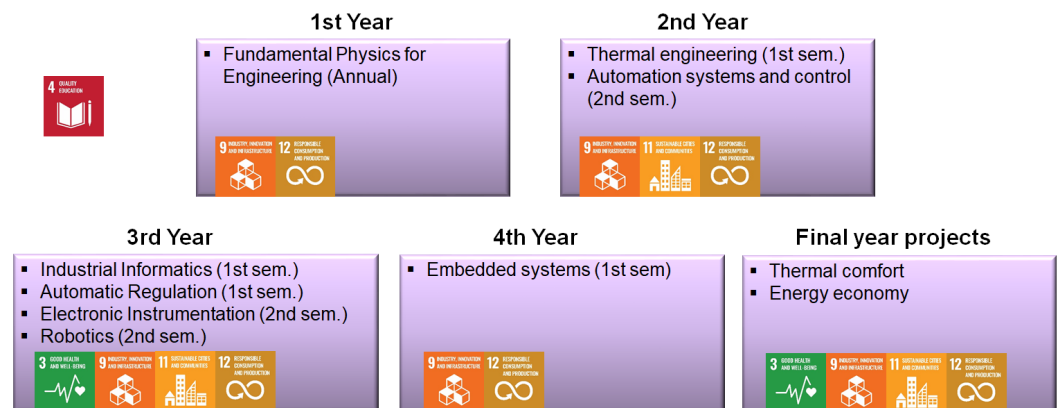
1st Year

▪ Fundamental Physics for Engineering (Annual)

9 INDUSTRY, INNOVATION AND INFRASTRUCTURE
12 RESPONSIBLE CONSUMPTION AND PRODUCTION

2nd Year

▪ Thermal engineering (1st sem.)
▪ Automation systems and control (2nd sem.)

9 INDUSTRY, INNOVATION AND INFRASTRUCTURE
11 SUSTAINABLE CITIES AND COMMUNITIES
12 RESPONSIBLE CONSUMPTION AND PRODUCTION

4 QUALITY EDUCATION

3rd Year

▪ Industrial Informatics (1st sem.)
▪ Automatic Regulation (1st sem.)
▪ Electronic Instrumentation (2nd sem.)
▪ Robotics (2nd sem.)

3 GOOD HEALTH AND WELL-BEING
9 INDUSTRY, INNOVATION AND INFRASTRUCTURE
11 SUSTAINABLE CITIES AND COMMUNITIES
12 RESPONSIBLE CONSUMPTION AND PRODUCTION

4th Year

▪ Embedded systems (1st sem)

9 INDUSTRY, INNOVATION AND INFRASTRUCTURE
12 RESPONSIBLE CONSUMPTION AND PRODUCTION

Final year projects

▪ Thermal comfort
▪ Energy economy

3 GOOD HEALTH AND WELL-BEING
9 INDUSTRY, INNOVATION AND INFRASTRUCTURE
11 SUSTAINABLE CITIES AND COMMUNITIES
12 RESPONSIBLE CONSUMPTION AND PRODUCTION